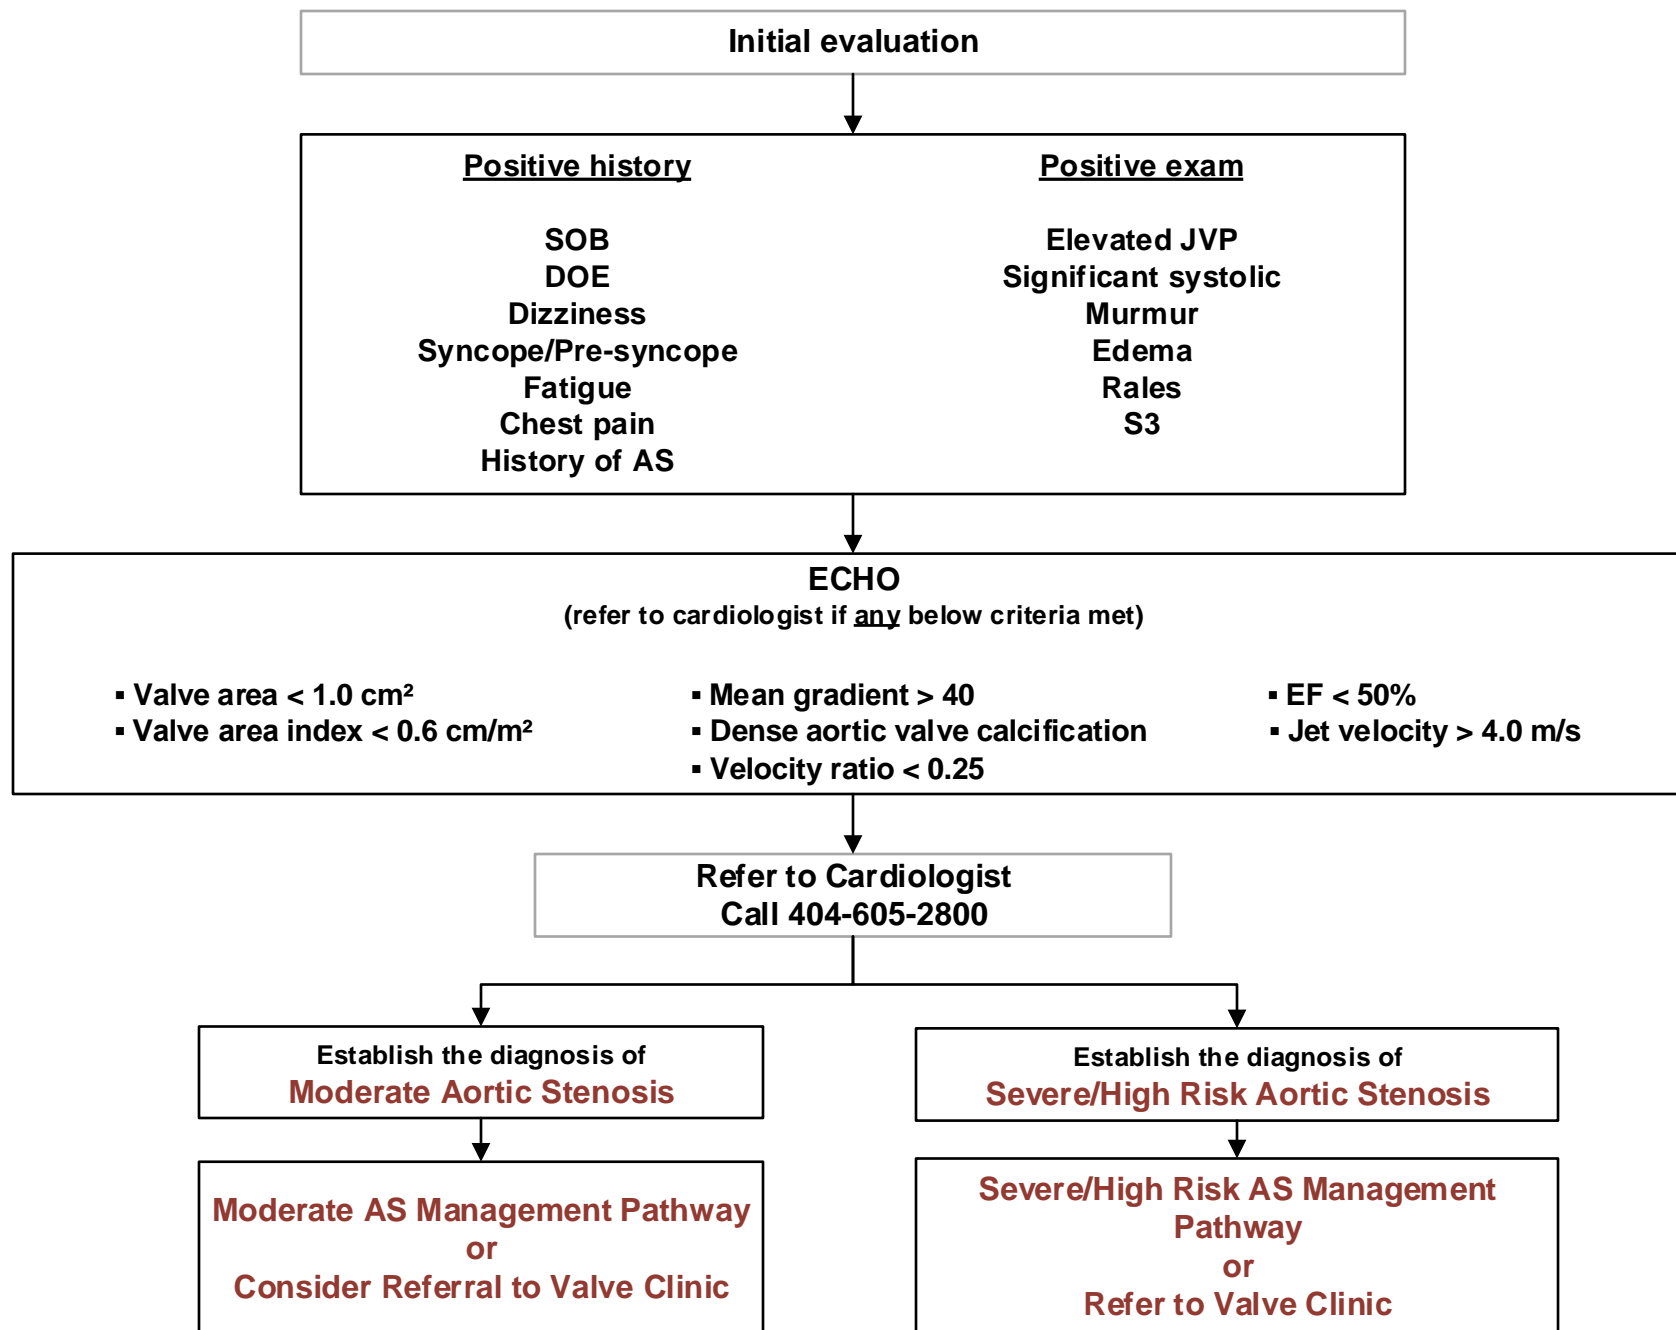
Initial evaluation

Positive history

SOB
DOE
Dizziness
Syncope/Pre-syncope
Fatigue
Chest pain
History of AS

Positive exam

Elevated JVP
Significant systolic
Murmur
Edema
Rales
S3

ECHO
(refer to cardiologist if any below criteria met)

▪ Valve area < 1.0 cm²
▪ Valve area index < 0.6 cm/m²

▪ Mean gradient > 40
▪ Dense aortic valve calcification
▪ Velocity ratio < 0.25

▪ EF < 50%
▪ Jet velocity > 4.0 m/s

Refer to Cardiologist
Call 404-605-2800

Establish the diagnosis of
Moderate Aortic Stenosis

Moderate AS Management Pathway
or
Consider Referral to Valve Clinic

Establish the diagnosis of
Severe/High Risk Aortic Stenosis

Severe/High Risk AS Management Pathway
or
Refer to Valve Clinic